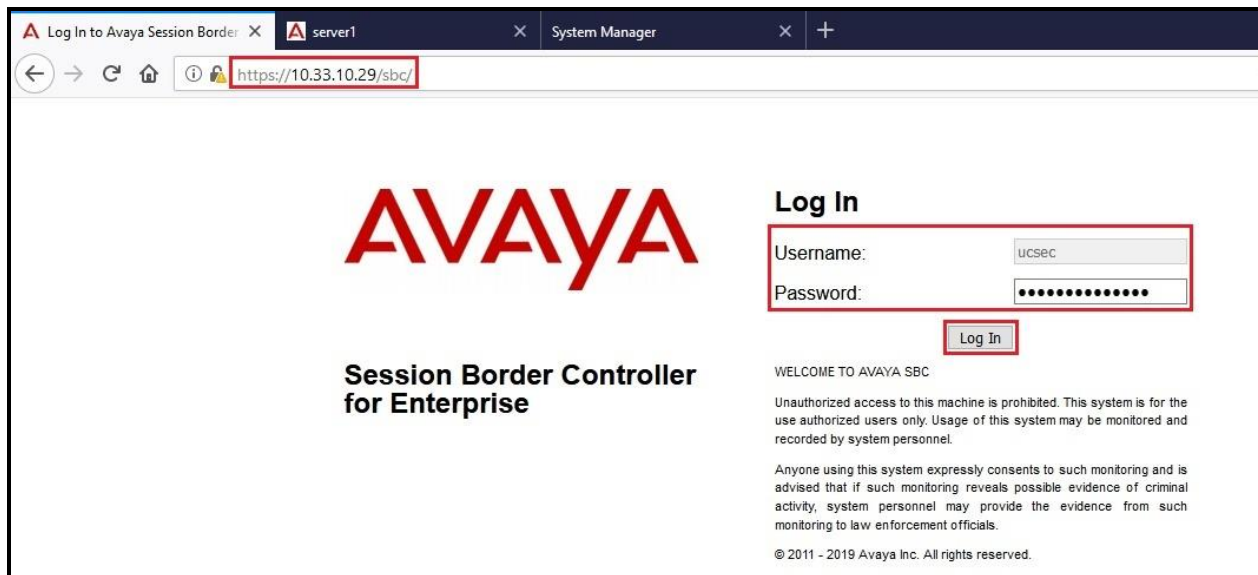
Log In to Avaya Session Border
server1
System Manager
https://10.33.10.29/sbc/

AVAYA

Session Border Controller for Enterprise

Log In
Username: ucsec
Password: ••••••••••••••
Log In

WELCOME TO AVAYA SBC

Unauthorized access to this machine is prohibited. This system is for the use authorized users only. Usage of this system may be monitored and recorded by system personnel.

Anyone using this system expressly consents to such monitoring and is advised that if such monitoring reveals possible evidence of criminal activity, system personnel may provide the evidence from such monitoring to law enforcement officials.

© 2011 - 2019 Avaya Inc. All rights reserved.